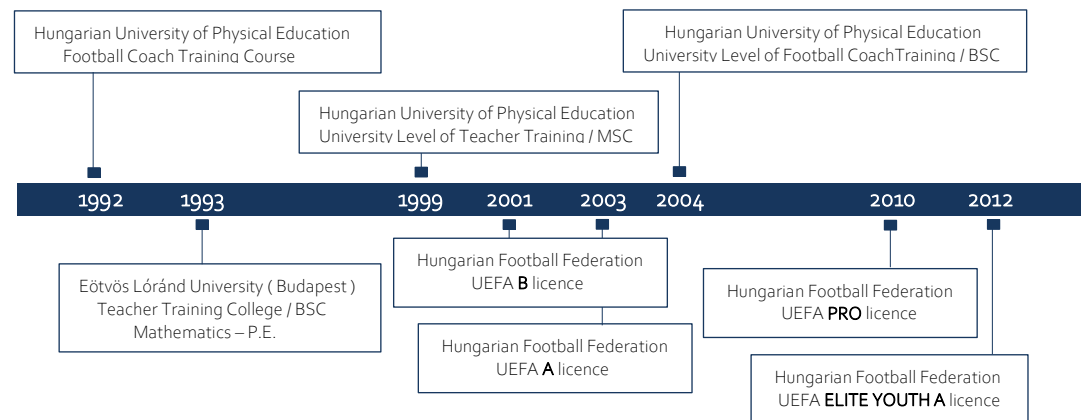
Hungarian University of Physical Education
Football Coach Training Course

Hungarian University of Physical Education
University Level of Teacher Training / MSC

Hungarian University of Physical Education
University Level of Football CoachTraining / BSC

1992 1993 1999 2001 2003 2004 2010 2012

Eötvös Lóránd University ( Budapest )
Teacher Training College / BSC
Mathematics – P.E.

Hungarian Football Federation
UEFA **B** licence

Hungarian Football Federation
UEFA **A** licence

Hungarian Football Federation
UEFA **PRO** licence

Hungarian Football Federation
UEFA **ELITE YOUTH A** licence